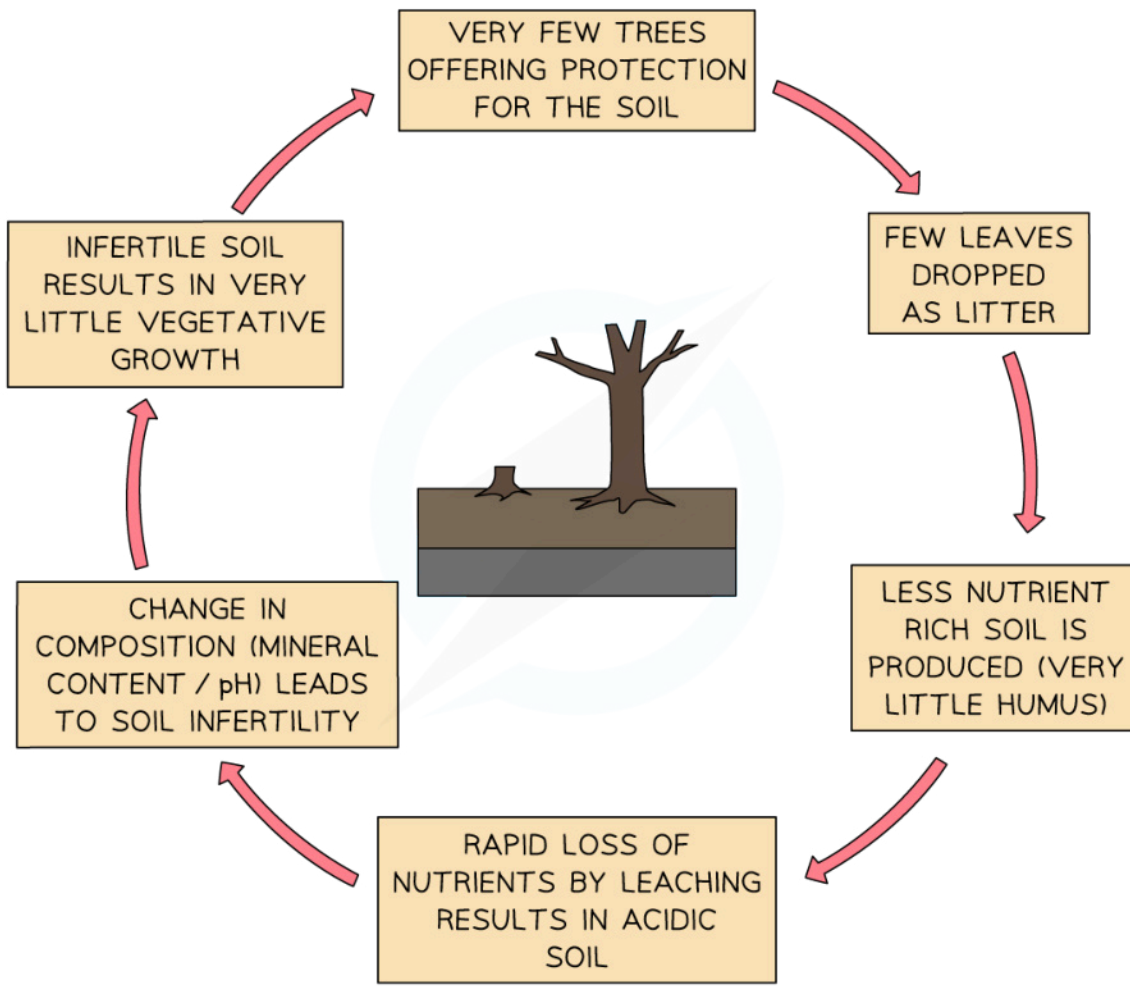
VERY FEW TREES OFFERING PROTECTION FOR THE SOIL

FEW LEAVES DROPPED AS LITTER

LESS NUTRIENT RICH SOIL IS PRODUCED (VERY LITTLE HUMUS)

RAPID LOSS OF NUTRIENTS BY LEACHING RESULTS IN ACIDIC SOIL

CHANGE IN COMPOSITION (MINERAL CONTENT / pH) LEADS TO SOIL INFERTILITY

INFERTILE SOIL RESULTS IN VERY LITTLE VEGETATIVE GROWTH